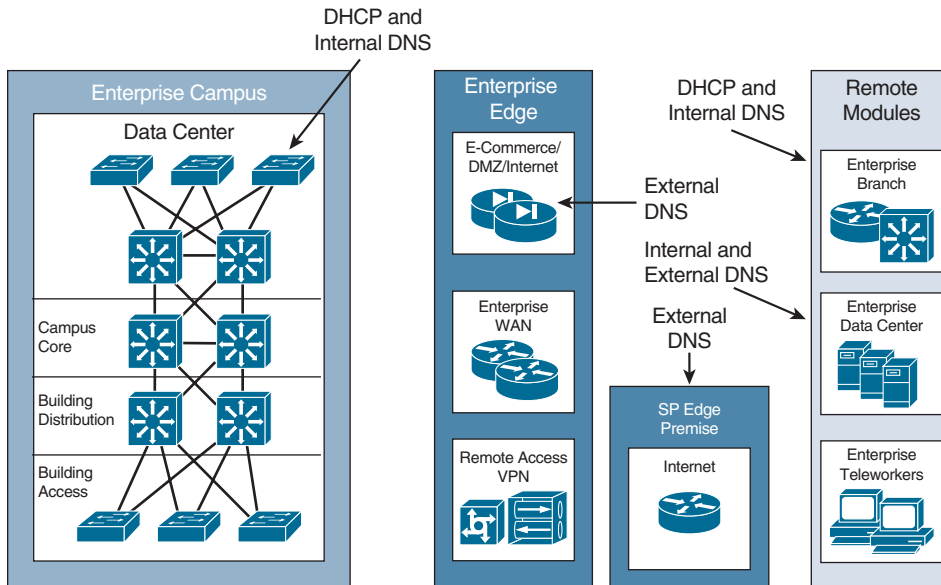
DHCP and
Internal DNS

Enterprise Campus

Data Center

Campus Core

Building Distribution

Building Access

Enterprise Edge

E-Commerce/ DMZ/Internet

Enterprise WAN

Remote Access VPN

External DNS

Internal and External DNS

External DNS

SP Edge Premise

Internet

DHCP and Internal DNS

Remote Modules

Enterprise Branch

Enterprise Data Center

Enterprise Teleworkers